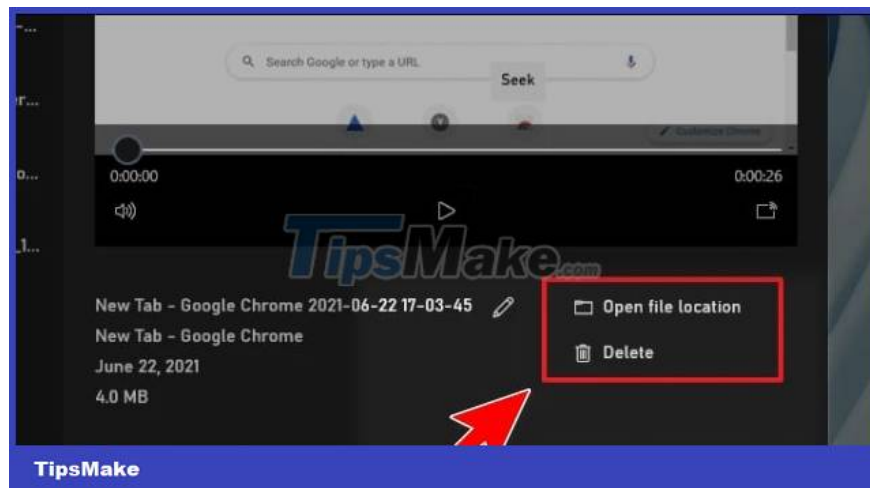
r...
r...
o...
_1...

Search Google or type a URL

Seek

Customize Chrome

0:00:00

0:00:26

TipsMake.com

New Tab - Google Chrome 2021-06-22 17-03-45

New Tab - Google Chrome

June 22, 2021

4.0 MB

Open file location

Delete

TipsMake